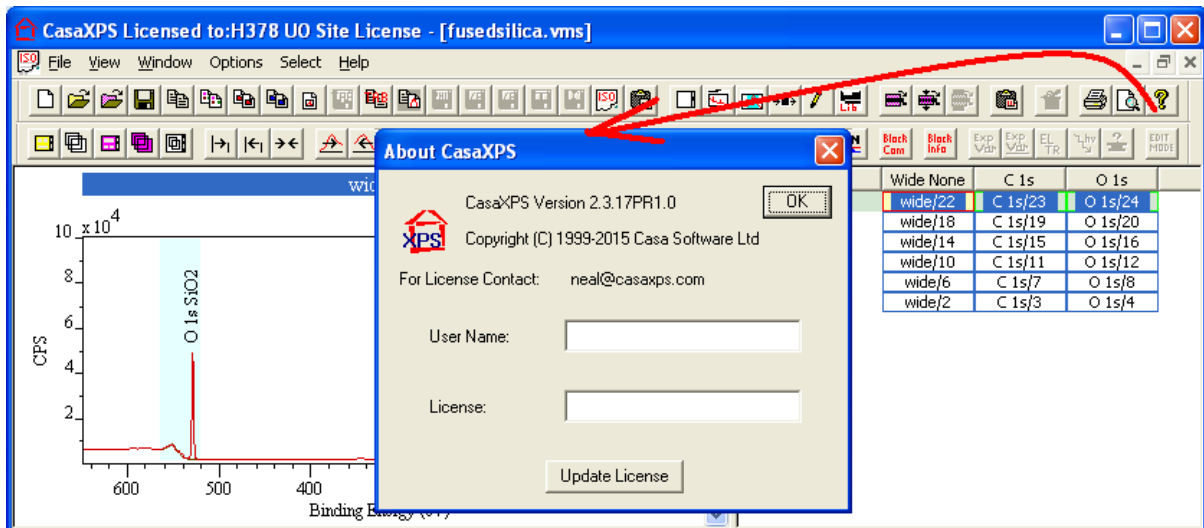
CasaXPS Licensed to:H378 UO Site License - [fusedsilica.vms]

File View Window Options Select Help

Black Com Black Info EDIT MODE

wid

$10 \times 10^4$

8

6

4

2

CPS

O 1s SiO2

600 500 400

Binding Energy

| Wide None | C 1s | O 1s |
|---|---|---|
| wide/22 | C 1s/23 | O 1s/24 |
| wide/18 | C 1s/19 | O 1s/20 |
| wide/14 | C 1s/15 | O 1s/16 |
| wide/10 | C 1s/11 | O 1s/12 |
| wide/6 | C 1s/7 | O 1s/8 |
| wide/2 | C 1s/3 | O 1s/4 |

About CasaXPS

CasaXPS Version 2.3.17PR1.0

OK

XPS

Copyright (C) 1999-2015 Casa Software Ltd

For License Contact: neal@casaxps.com

User Name:

License:

Update License